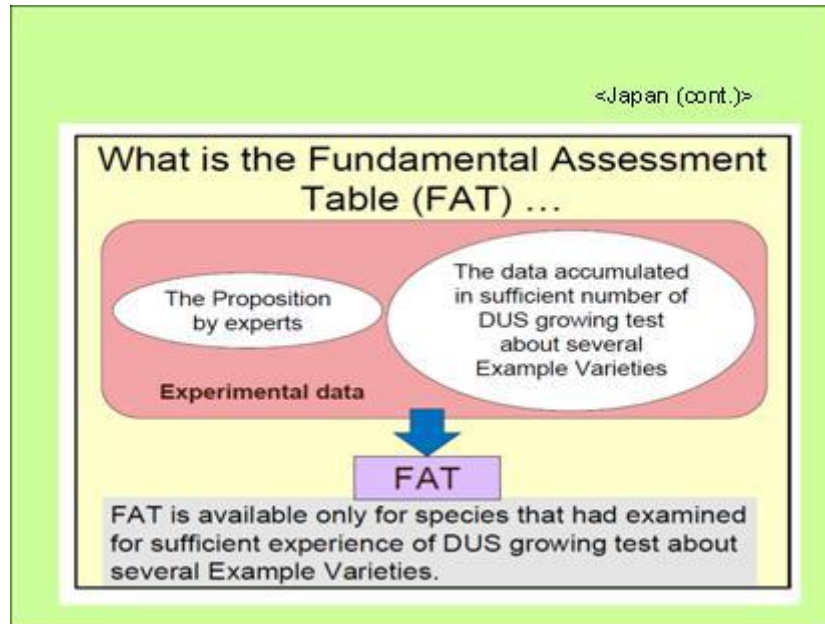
<Japan (cont.)>

What is the Fundamental Assessment Table (FAT) …

The Proposition by experts

The data accumulated in sufficient number of DUS growing test about several Example Varieties

Experimental data

FAT

FAT is available only for species that had examined for sufficient experience of DUS growing test about several Example Varieties.